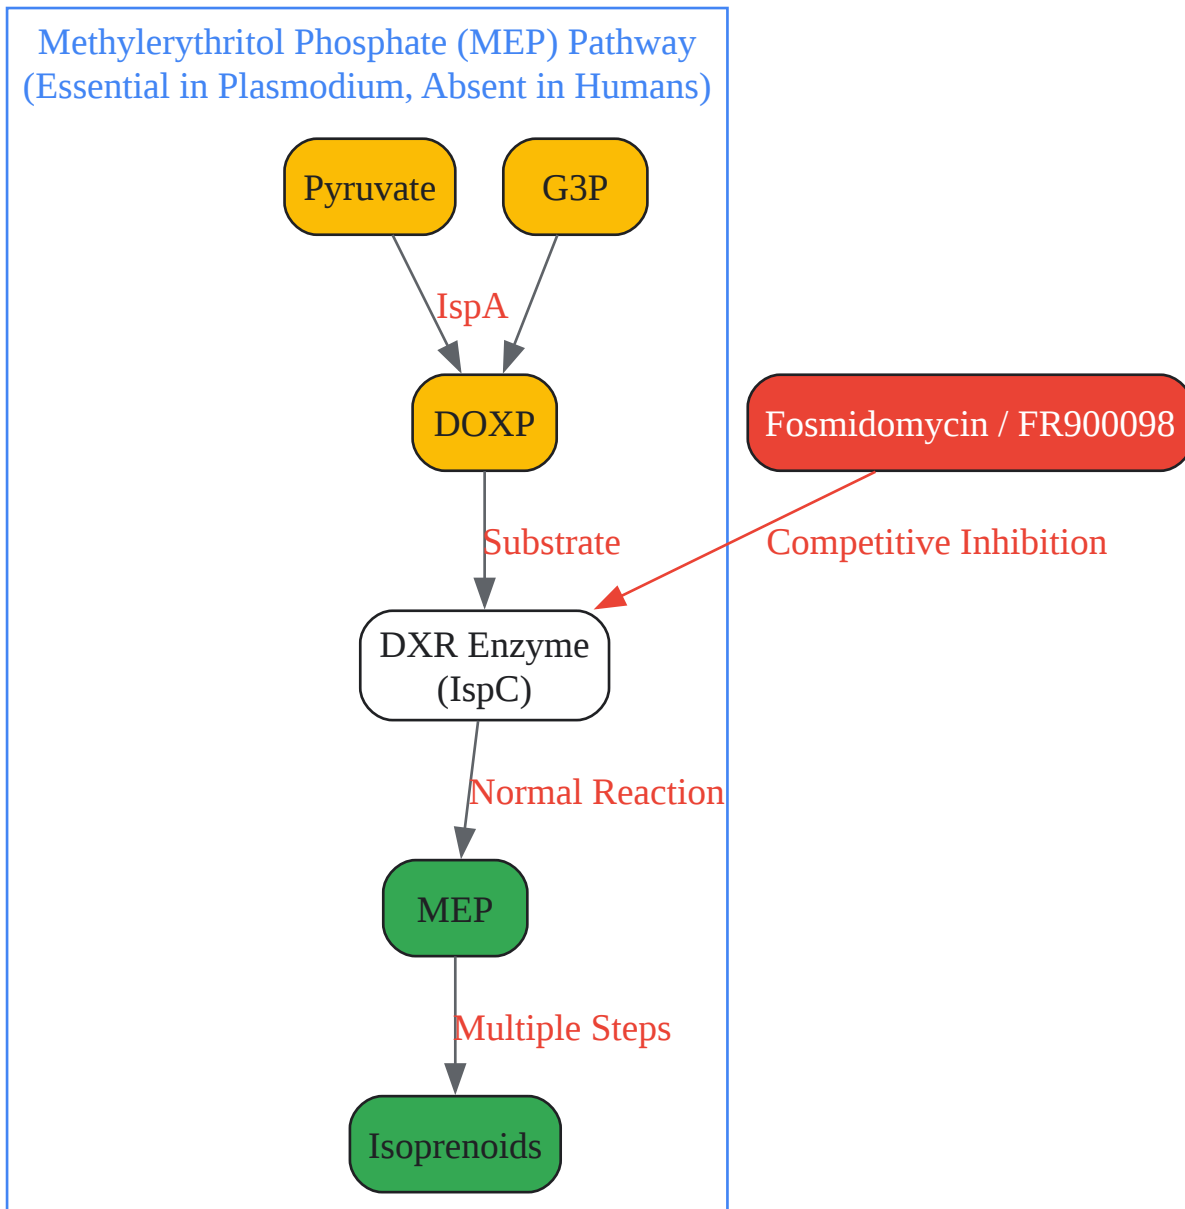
Methylerythritol Phosphate (MEP) Pathway
(Essential in Plasmodium, Absent in Humans)

Pyruvate

G3P

IspA

DOXP

Fosmidomycin / FR900098

Substrate

Competitive Inhibition

DXR Enzyme
(IspC)

Normal Reaction

MEP

Multiple Steps

Isoprenoids